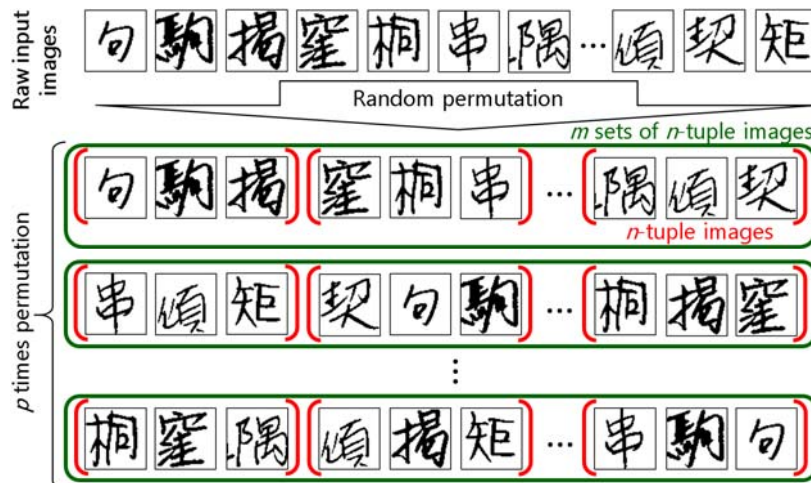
Raw input images

句 駒 揭 窒 桐 串 隅 ... 頃 契 矩

Random permutation

$m$ sets of $n$-tuple images

句 駒 揭 窒 桐 串 ... 隅 頃 契

$n$-tuple images

串 頃 矩 契 句 駒 ... 桐 揭 窒

⋮

桐 窒 隅 頃 揭 矩 ... 串 駒 句

$p$ times permutation